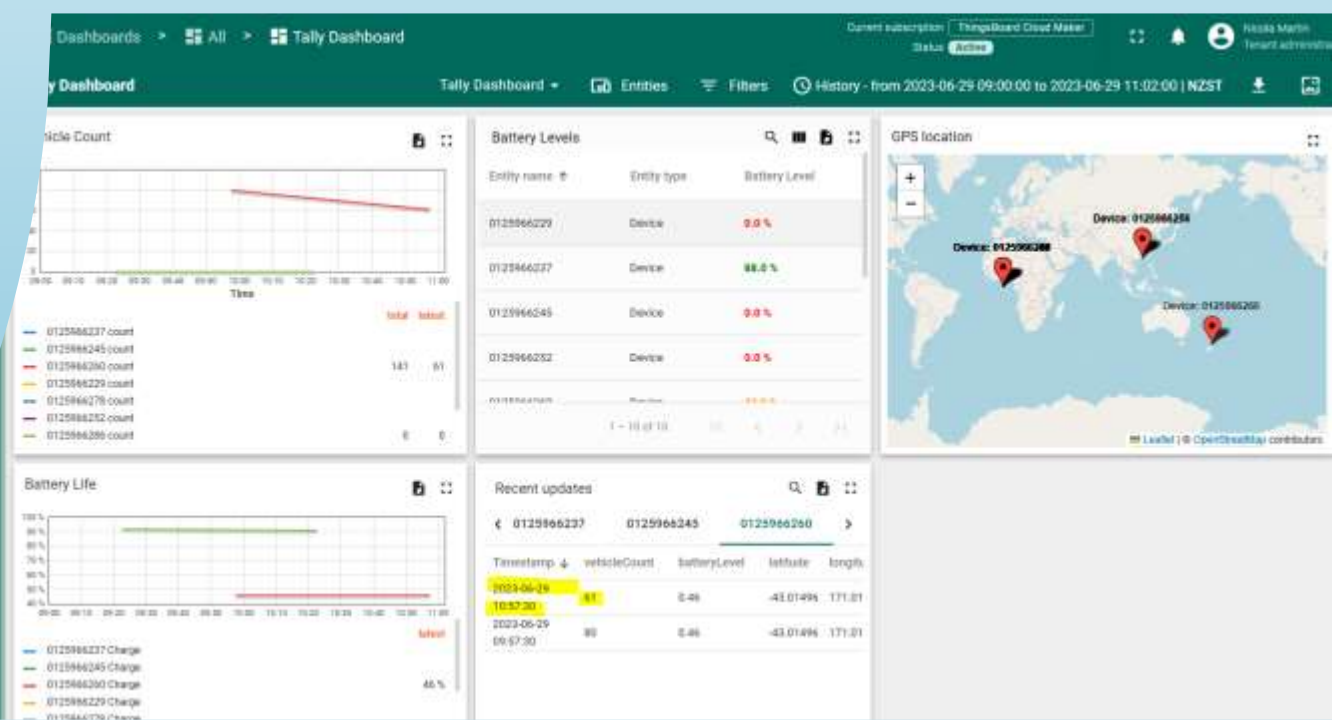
Dashboards > All > Tally Dashboard

Current subscription ThingsBoard Cloud Maker
Status Active

Nicola Martin
Tenant administrator

y Dashboard

Tally Dashboard ▾ Entities Filters History - from 2023-06-29 09:00:00 to 2023-06-29 11:02:00 | NZST

hicle Count

Time

total latest

0125966237 count
0125966245 count
0125966260 count 141 61
0125966229 count
0125966278 count
0125966252 count
0125966286 count 0 0

Battery Levels

| Entity name ↑ | Entity type | Battery Level |
|---|---|---|
| 0125966229 | Device | 0.0 % |
| 0125966237 | Device | 88.0 % |
| 0125966245 | Device | 0.0 % |
| 0125966252 | Device | 0.0 % |
| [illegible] | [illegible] | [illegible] |

1 – 10 of 10

GPS location

Device: 0125966254
Device: 0125966280
Device: 0125966260

Leaflet | © OpenStreetMap contributors

Battery Life

latest

0125966237 Charge
0125966245 Charge
0125966260 Charge 46 %
0125966229 Charge
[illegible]

Recent updates

< 0125966237 0125966245 0125966260 >

| Timestamp ↓ | vehicleCount | batteryLevel | latitude | longit |
|---|---|---|---|---|
| 2023-06-29 10:57:30 | 61 | 0.46 | -43.01496 | 171.01 |
| 2023-06-29 09:57:30 | 80 | 0.46 | -43.01496 | 171.01 |